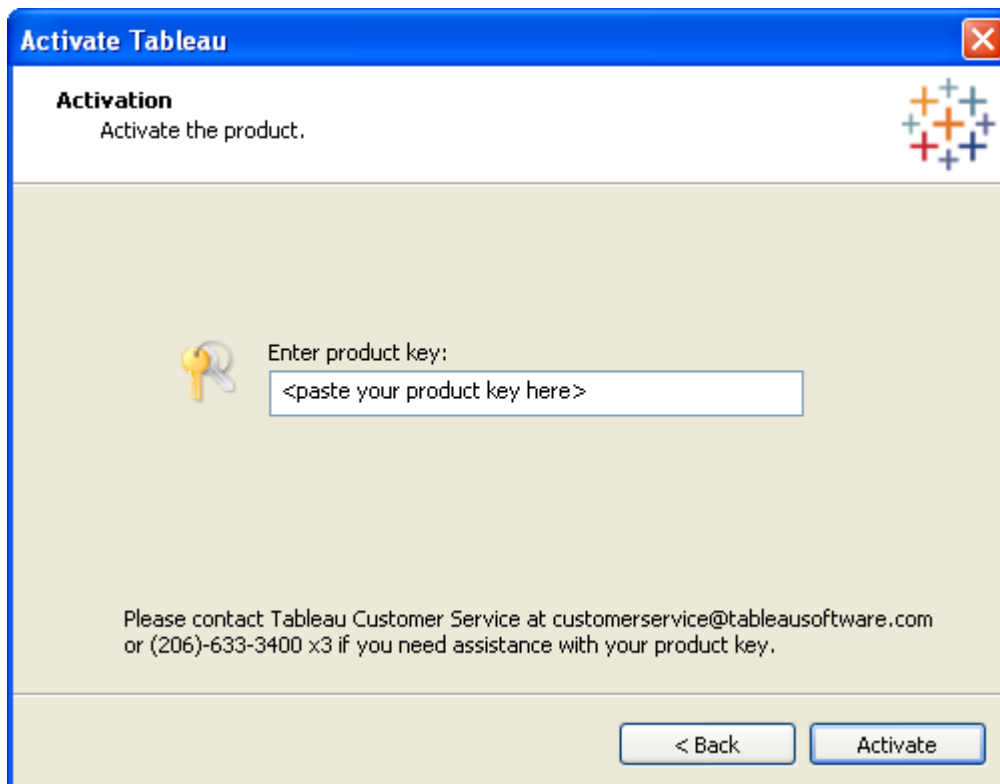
Activate Tableau

Activation
Activate the product.

Enter product key:
<paste your product key here>

Please contact Tableau Customer Service at customerservice@tableausoftware.com or (206)-633-3400 x3 if you need assistance with your product key.

< Back
Activate